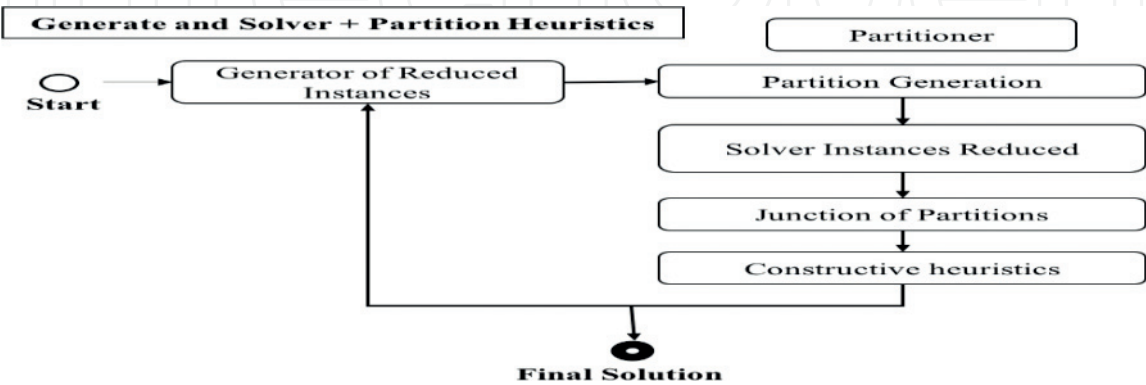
Generate and Solver + Partition Heuristics

Partitioner

Start

Generator of Reduced Instances

Partition Generation

Solver Instances Reduced

Junction of Partitions

Constructive heuristics

Final Solution